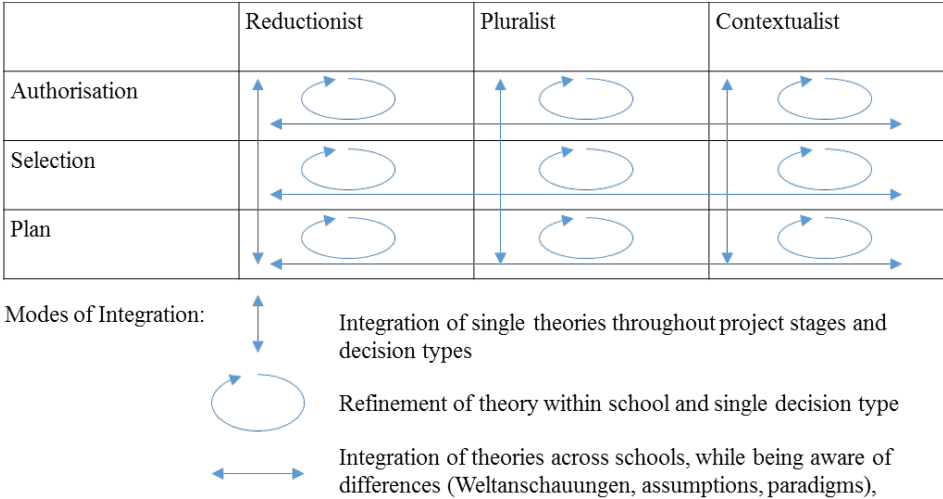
| | Reductionist | Pluralist | Contextualist |
|---|---|---|---|
| Authorisation | | | |
| Selection | | | |
| Plan | | | |

Modes of Integration:

Integration of single theories throughout project stages and decision types

Refinement of theory within school and single decision type

Integration of theories across schools, while being aware of differences (Weltanschauungen, assumptions, paradigms),